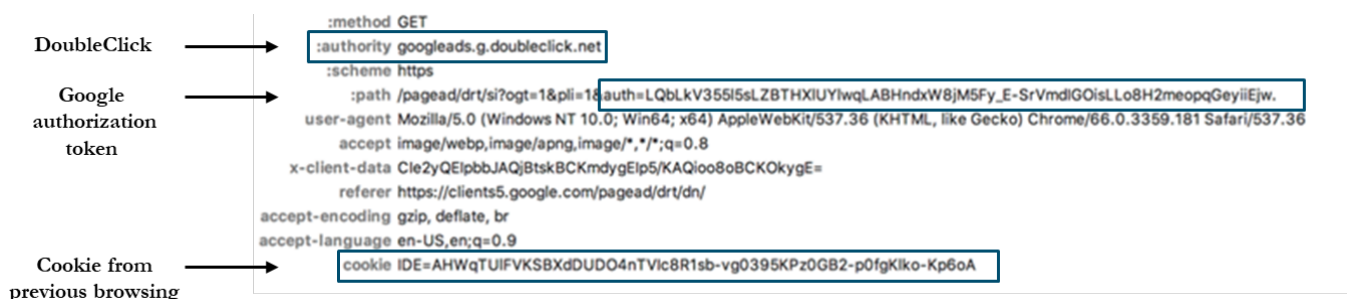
DoubleClick

Google authorization token

Cookie from previous browsing

| | |
|---|---|
| :method | GET |
| :authority | googleads.g.doubleclick.net |
| :scheme | https |
| :path | /pagead/drt/si?ogt=1&pli=1&auth=LQbLkV355l5sLZBTHXlUYlwqLABHndxW8jM5Fy_E-SrVmdlGOisLLo8H2meopqGeyiiEjw. |
| user-agent | Mozilla/5.0 (Windows NT 10.0; Win64; x64) AppleWebKit/537.36 (KHTML, like Gecko) Chrome/66.0.3359.181 Safari/537.36 |
| accept | image/webp,image/apng,image/*,*/*;q=0.8 |
| x-client-data | Cle2yQElpbbJAQjBtskBCKmdygElp5/KAQioo8oBCKOkygE= |
| referer | https://clients5.google.com/pagead/drt/dn/ |
| accept-encoding | gzip, deflate, br |
| accept-language | en-US,en;q=0.9 |
| cookie | IDE=AHWqTUlFVKSBXdDUDO4nTVlc8R1sb-vg0395KPz0GB2-p0fgKlko-Kp6oA |